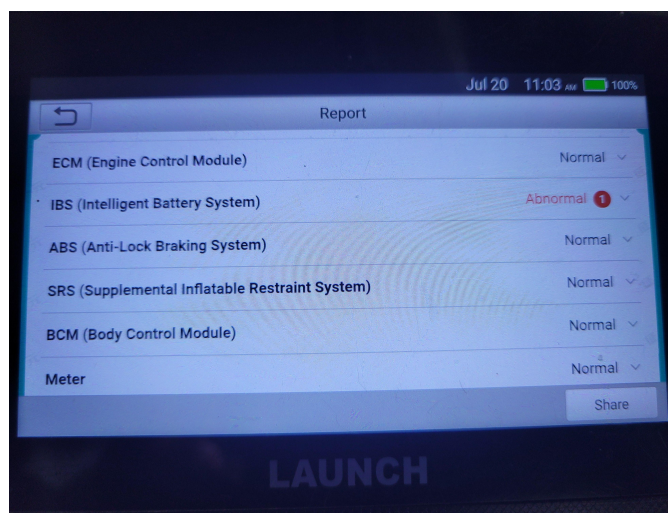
Jul 20 11:03 AM 100%

Report

ECM (Engine Control Module) Normal

IBS (Intelligent Battery System) Abnormal 1

ABS (Anti-Lock Braking System) Normal

SRS (Supplemental Inflatable Restraint System) Normal

BCM (Body Control Module) Normal

Meter Normal

Share

LAUNCH